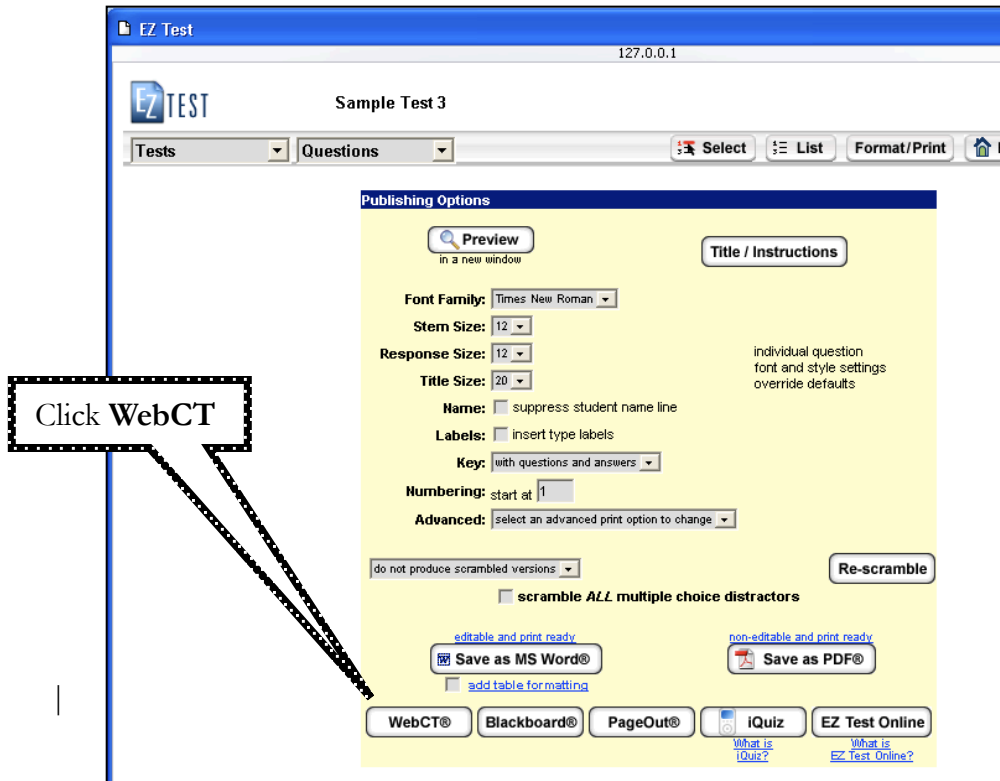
EZ Test

127.0.0.1

EZ TEST

Sample Test 3

Tests

Questions

Select

List

Format/Print

Click **WebCT**

Publishing Options

Preview
in a new window

Title / Instructions

Font Family: Times New Roman

Stem Size: 12

Response Size: 12

Title Size: 20

Name: suppress student name line

Labels: insert type labels

Key: with questions and answers

Numbering: start at 1

Advanced: select an advanced print option to change

individual question font and style settings override defaults

do not produce scrambled versions

Re-scramble

scramble *ALL* multiple choice distractors

editable and print ready

Save as MS Word®

add table formatting

non-editable and print ready

Save as PDF®

WebCT®

Blackboard®

PageOut®

iQuiz

What is iQuiz?

EZ Test Online

What is EZ Test Online?